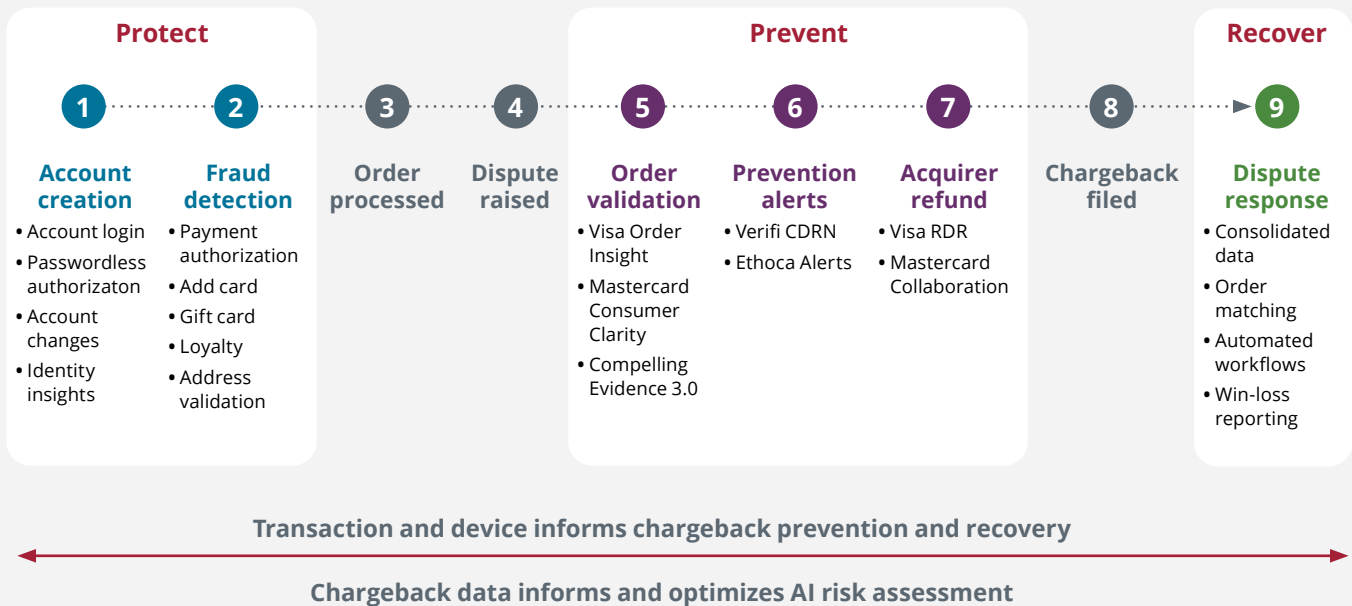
Protect

Prevent

Recover

1

2

3

4

5

6

7

8

9

Account creation
• Account login
• Passwordless authorizaton
• Account changes
• Identity insights

Fraud detection
• Payment authorization
• Add card
• Gift card
• Loyalty
• Address validation

Order processed

Dispute raised

Order validation
• Visa Order Insight
• Mastercard Consumer Clarity
• Compelling Evidence 3.0

Prevention alerts
• Verifi CDRN
• Ethoca Alerts

Acquirer refund
• Visa RDR
• Mastercard Collaboration

Chargeback filed

Dispute response
• Consolidated data
• Order matching
• Automated workflows
• Win-loss reporting

Transaction and device informs chargeback prevention and recovery

Chargeback data informs and optimizes AI risk assessment